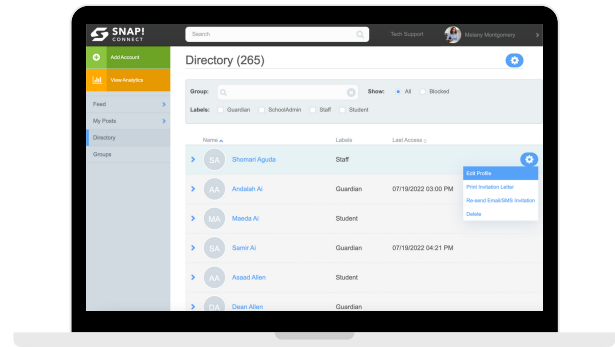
SNAP! CONNECT

Search

Tech Support

Melany Montgomery

Add Account

View Analytics

Feed

My Posts

Directory

Groups

Directory (265)

Group:

Show: All Blocked

Labels: Guardian SchoolAdmin Staff Student

| | Name | Labels | Last Access |
|---|---|---|---|
| SA | Shomari Aguda | Staff | |
| AA | Andalah Ai | Guardian | 07/19/2022 03:00 PM |
| MA | Maeda Ai | Student | |
| SA | Samir Ai | Guardian | 07/19/2022 04:21 PM |
| AA | Asaad Allen | Student | |
| DA | Dean Allen | Guardian | |

Edit Profile

Print Invitation Letter

Re-send Email/SMS Invitation

Delete